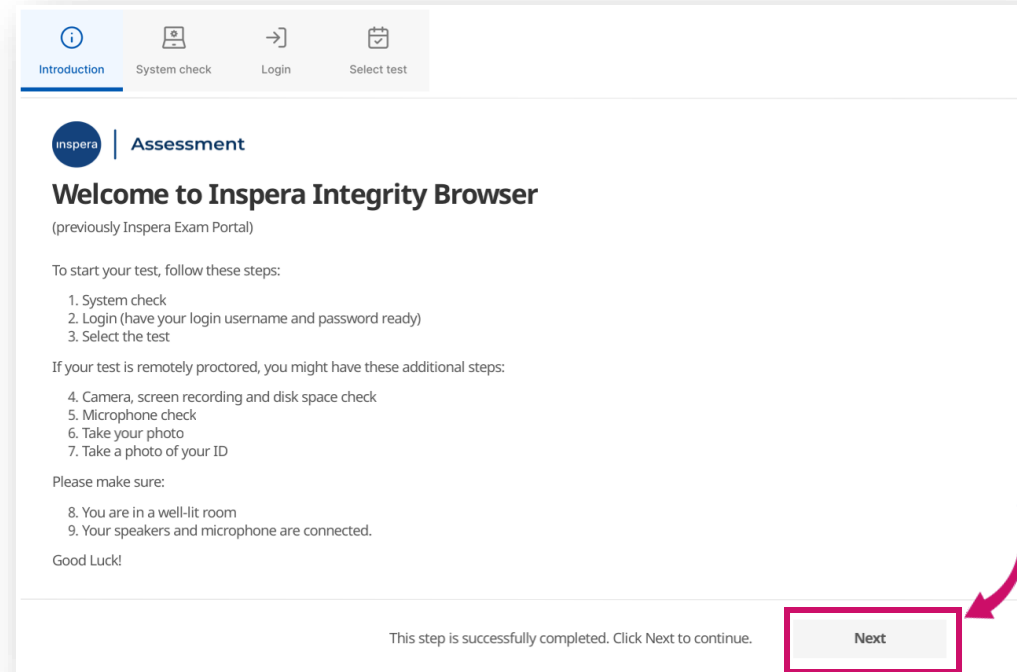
Introduction
System check
Login
Select test

inspera | Assessment

Welcome to Inspera Integrity Browser

(previously Inspera Exam Portal)

To start your test, follow these steps:

1. System check
2. Login (have your login username and password ready)
3. Select the test

If your test is remotely proctored, you might have these additional steps:

4. Camera, screen recording and disk space check
5. Microphone check
6. Take your photo
7. Take a photo of your ID

Please make sure:

8. You are in a well-lit room
9. Your speakers and microphone are connected.

Good Luck!

This step is successfully completed. Click Next to continue.

Next